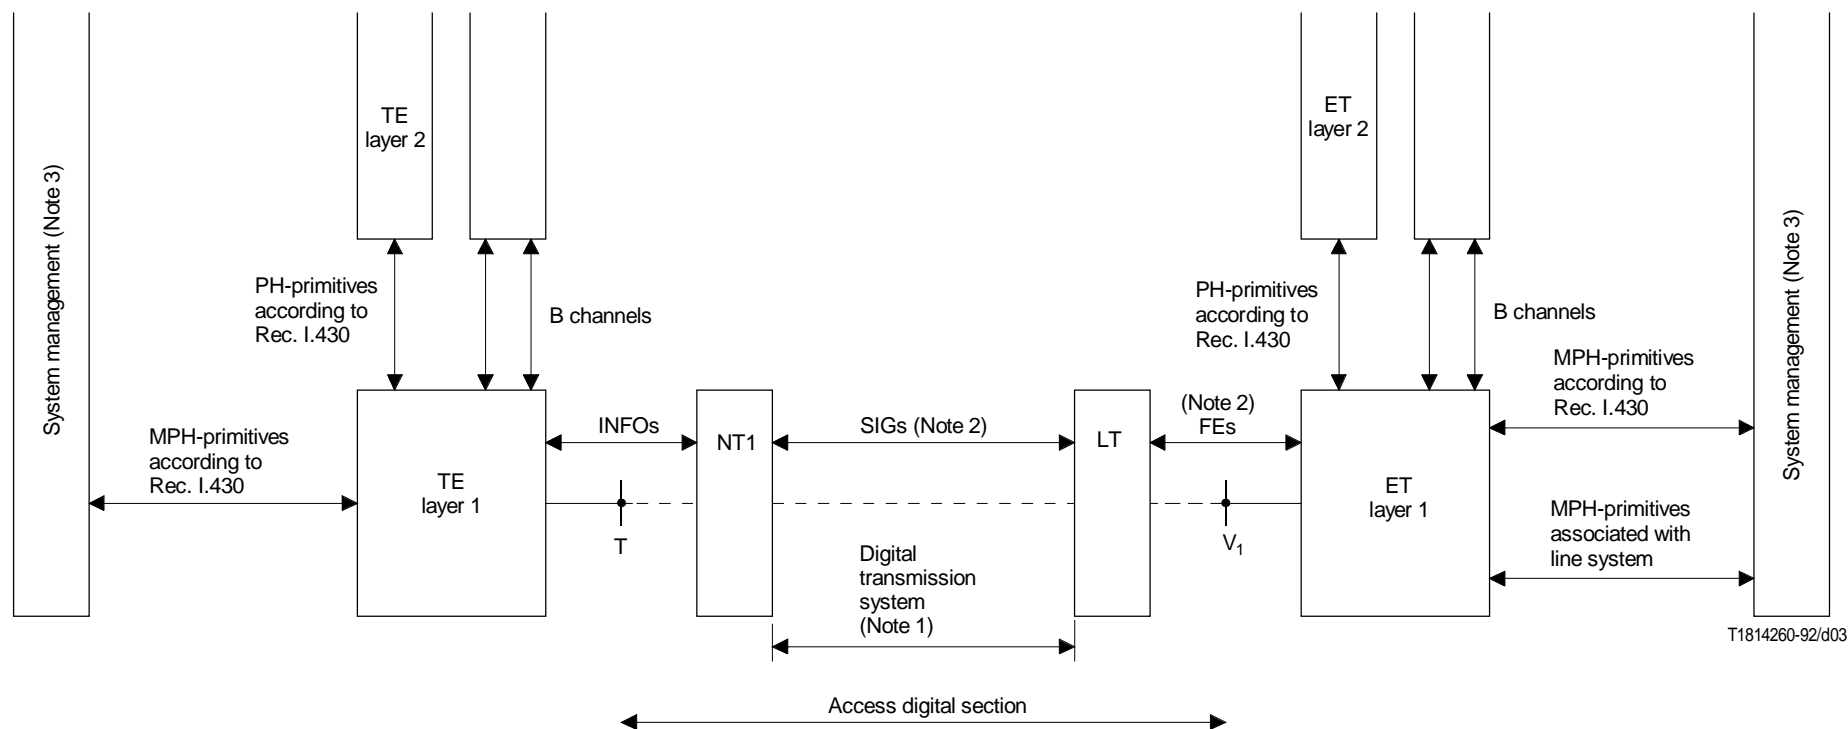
System management (Note 3)

TE layer 2

PH-primitives according to Rec. I.430

B channels

MPH-primitives according to Rec. I.430

TE layer 1

INFOs

NT1

SIGs (Note 2)

LT

(Note 2) FEs

T

Digital transmission system (Note 1)

$V_1$

ET layer 2

PH-primitives according to Rec. I.430

B channels

MPH-primitives according to Rec. I.430

ET layer 1

MPH-primitives associated with line system

System management (Note 3)

T1814260-92/d03

Access digital section